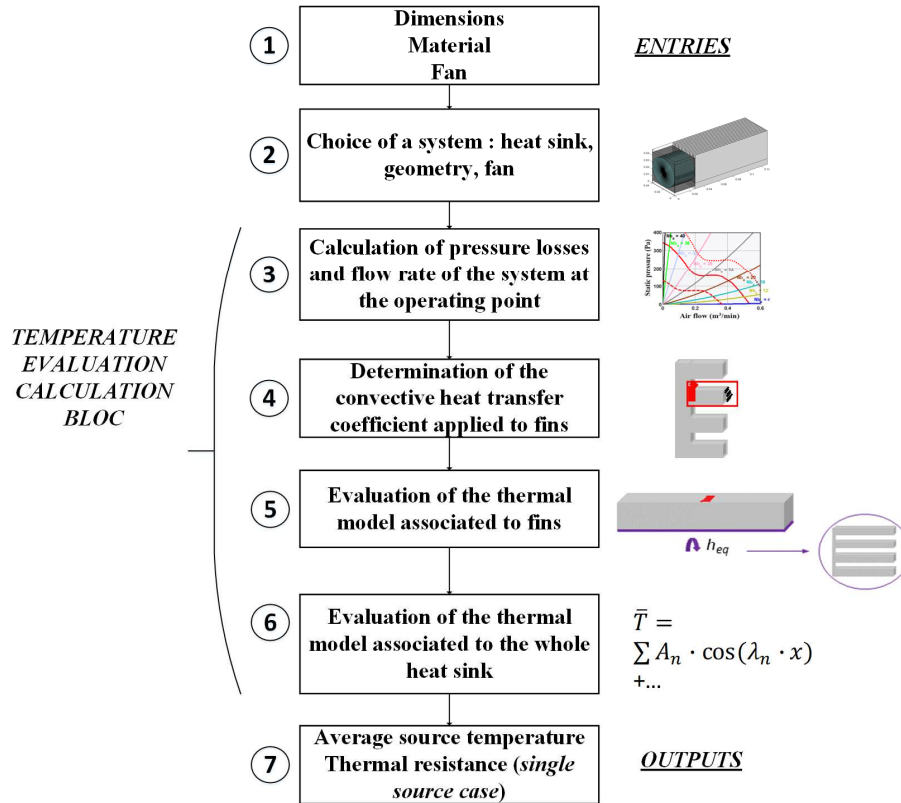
1
Dimensions
Material
Fan

ENTRIES

2
Choice of a system : heat sink, geometry, fan

TEMPERATURE EVALUATION CALCULATION BLOC

3
Calculation of pressure losses and flow rate of the system at the operating point

Static pressure (Pa)
Air flow ($m^3$/min)

4
Determination of the convective heat transfer coefficient applied to fins

5
Evaluation of the thermal model associated to fins

$h_{eq}$

6
Evaluation of the thermal model associated to the whole heat sink

$\bar{T} = \sum A_n \cdot \cos(\lambda_n \cdot x)$ +...

7
Average source temperature
Thermal resistance (single source case)

OUTPUTS